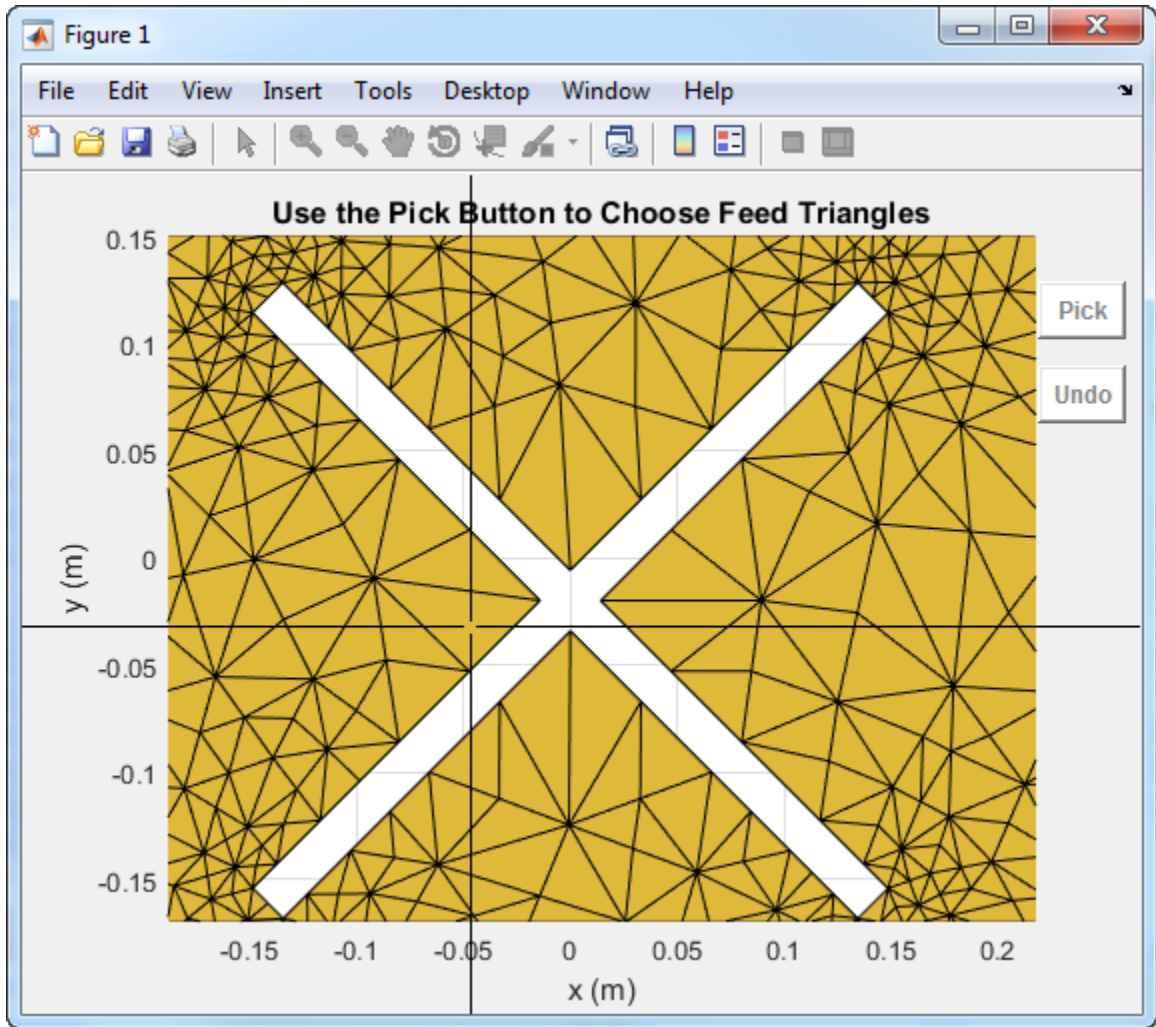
Figure 1

File Edit View Insert Tools Desktop Window Help

Use the Pick Button to Choose Feed Triangles

Pick

Undo

0.15
0.1
0.05
0
-0.05
-0.1
-0.15

y (m)

-0.15 -0.1 -0.05 0 0.05 0.1 0.15 0.2

x (m)